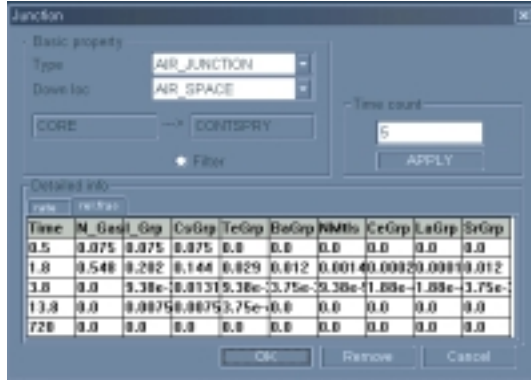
Junction

Basic property

Type AIR_JUNCTION

Down loc AIR_SPACE

CORE ---> CONTSPRY

Filter

Time count

5

APPLY

Detailed info

rate rel frac

| Time | N_Gas | I_Grp | CsGrp | TeGrp | BaGrp | NMtls | CeGrp | LaGrp | SrGrp |
|---|---|---|---|---|---|---|---|---|---|
| 0.5 | 0.075 | 0.075 | 0.075 | 0.0 | 0.0 | 0.0 | 0.0 | 0.0 | 0.0 |
| 1.8 | 0.548 | 0.282 | 0.144 | 0.029 | 0.012 | 0.0014 | 0.0002 | 0.0001 | 0.012 |
| 3.8 | 0.0 | 9.38e- | 0.0131 | 9.38e- | 3.75e- | 9.38e- | 1.88e- | 1.88e- | 3.75e- |
| 13.8 | 0.0 | 0.0075 | 0.0075 | 3.75e- | 0.0 | 0.0 | 0.0 | 0.0 | 0.0 |
| 720 | 0.0 | 0.0 | 0.0 | 0.0 | 0.0 | 0.0 | 0.0 | 0.0 | 0.0 |

OK Remove Cancel